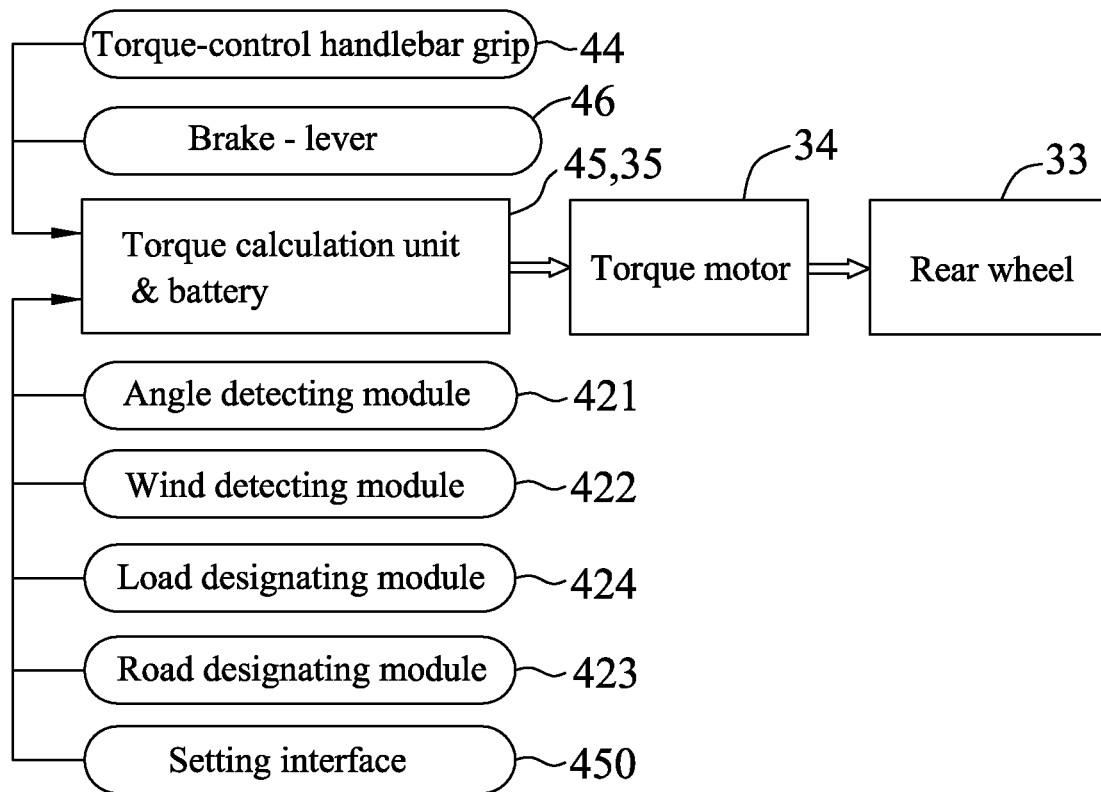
Torque-control handlebar grip 44

Brake - lever 46

45,35

Torque calculation unit & battery

34

Torque motor

33

Rear wheel

Angle detecting module 421

Wind detecting module 422

Load designating module 424

Road designating module 423

Setting interface 450